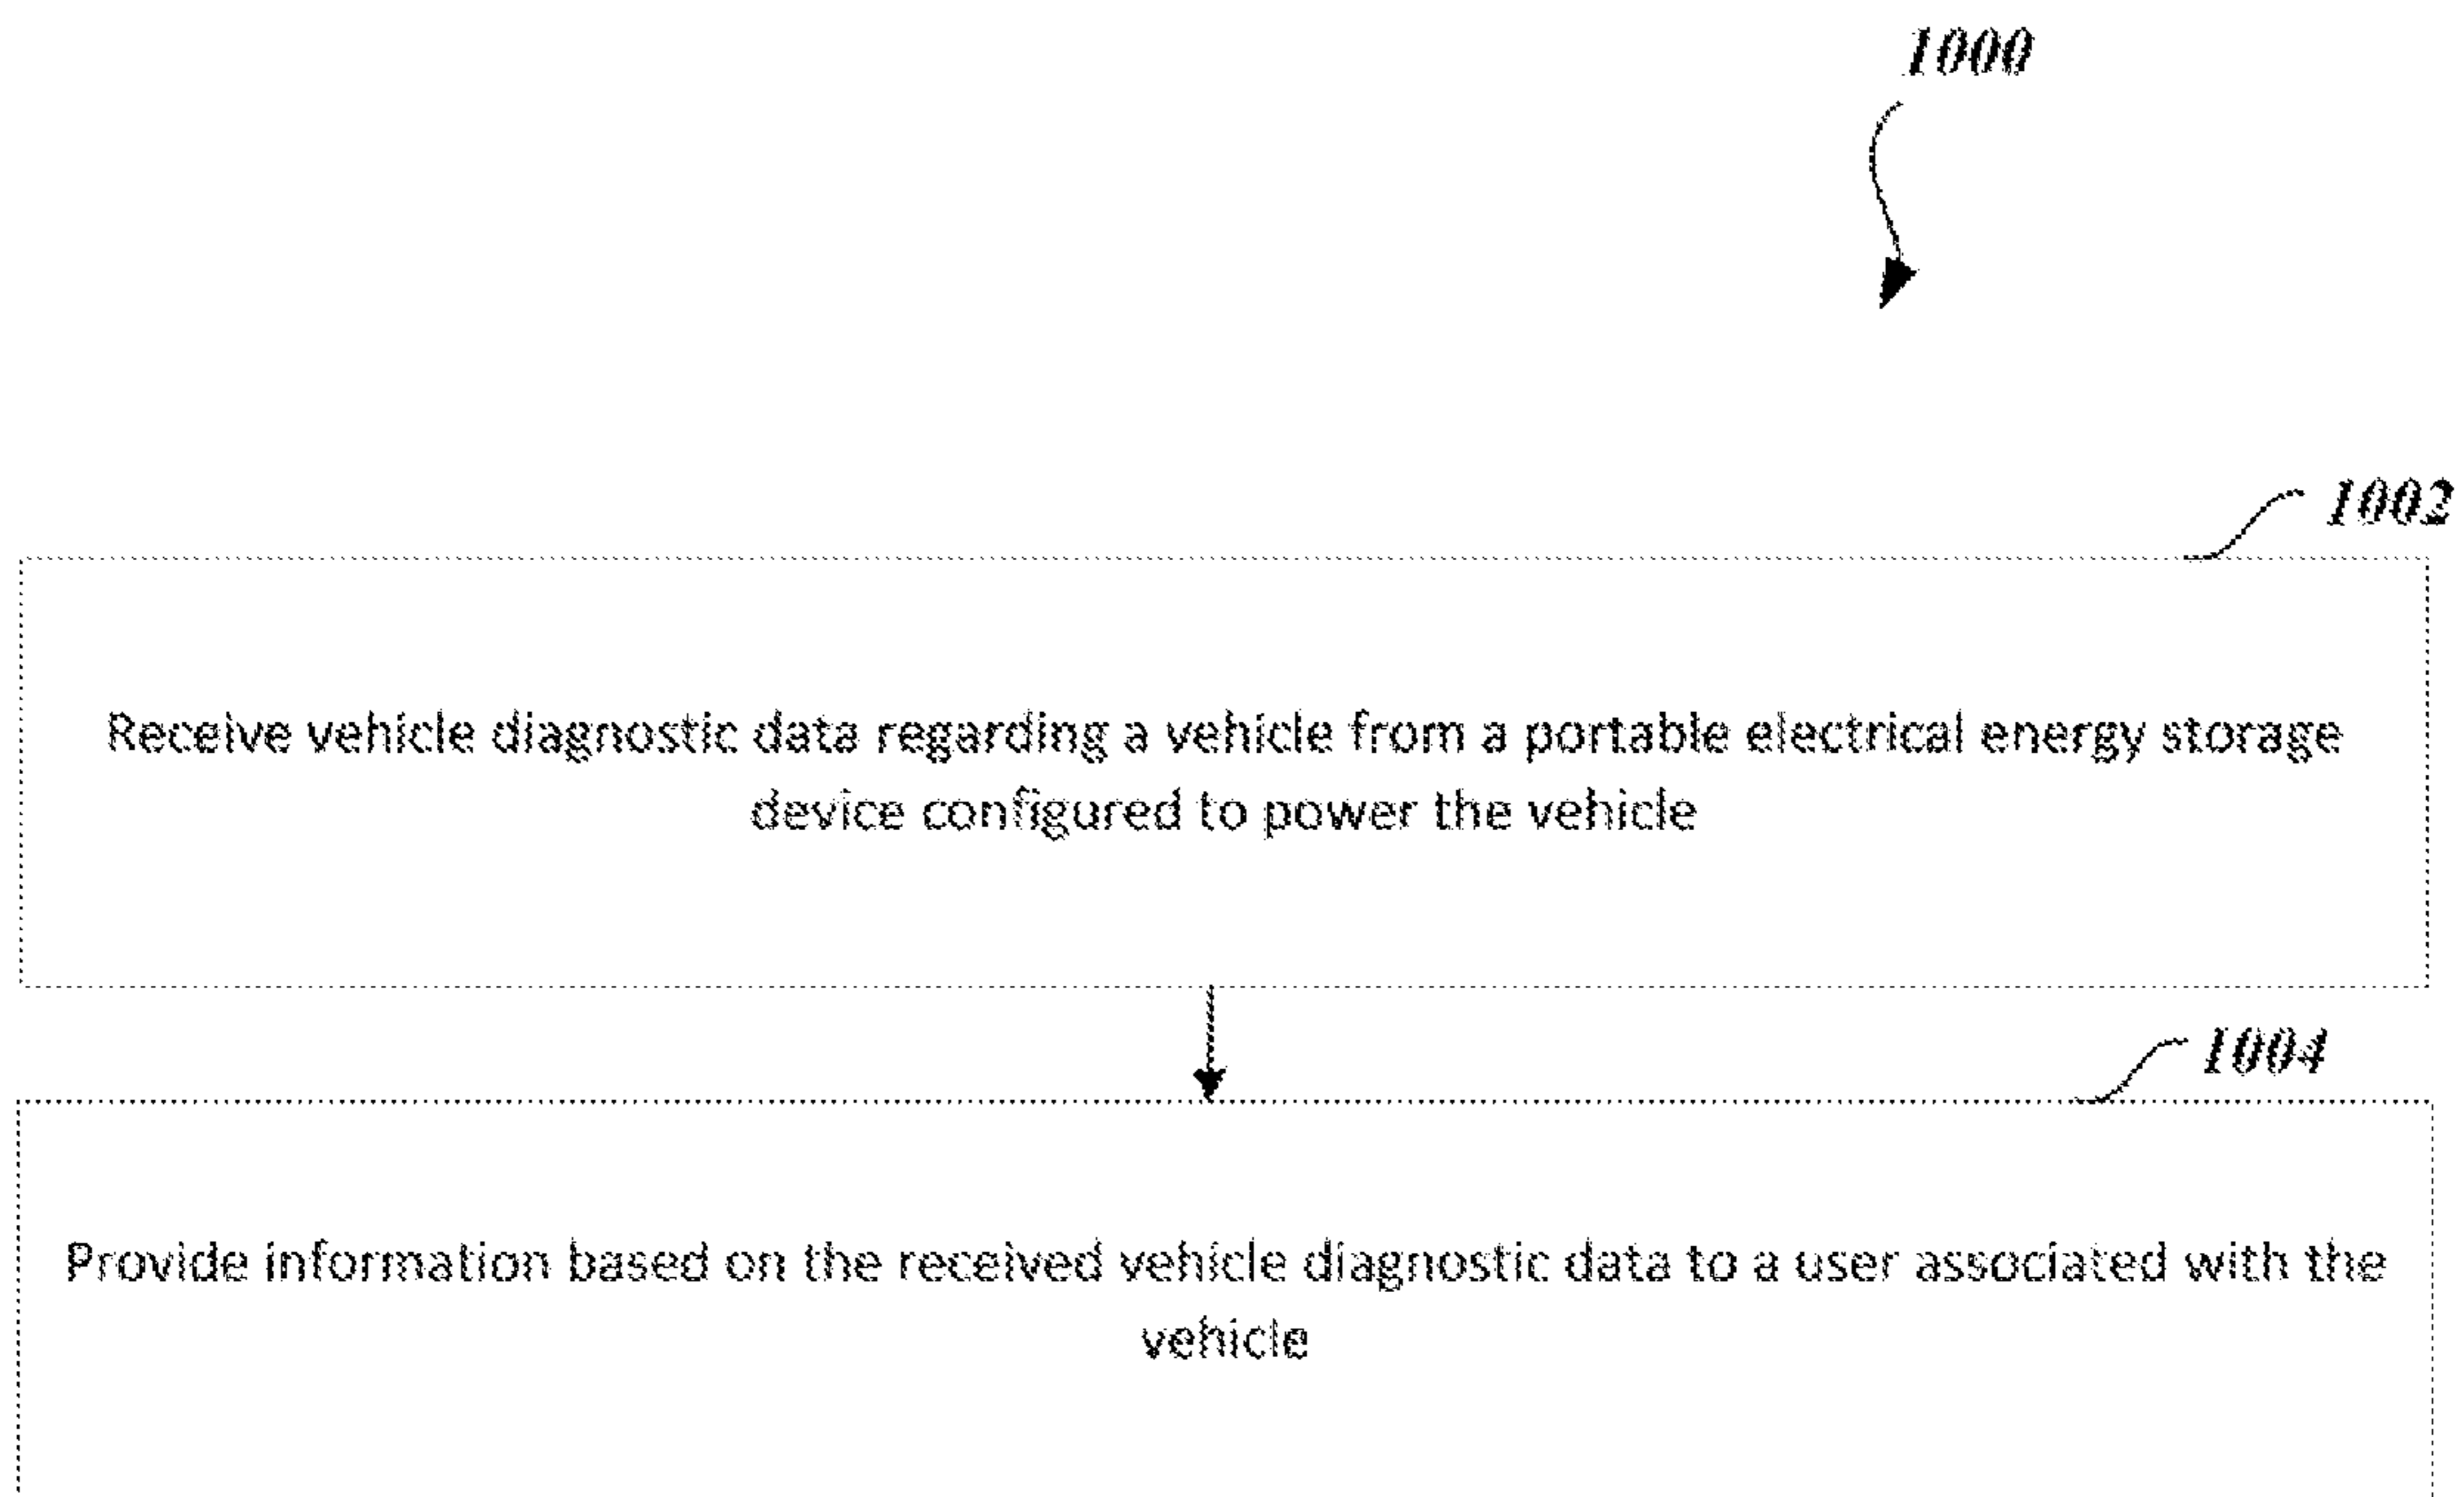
1000

1002

Receive vehicle diagnostic data regarding a vehicle from a portable electrical energy storage device configured to power the vehicle

1004

Provide information based on the received vehicle diagnostic data to a user associated with the vehicle